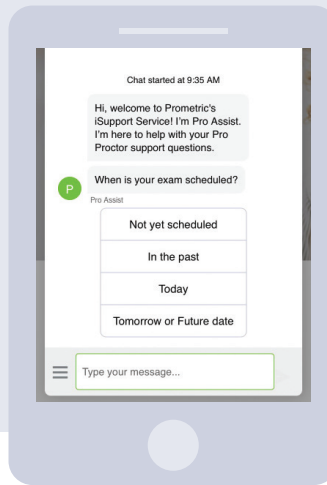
Chat started at 9:35 AM

Hi, welcome to Prometric's iSupport Service! I'm Pro Assist. I'm here to help with your Pro Proctor support questions.

P

When is your exam scheduled?

Pro Assist

Not yet scheduled

In the past

Today

Tomorrow or Future date

Type your message...